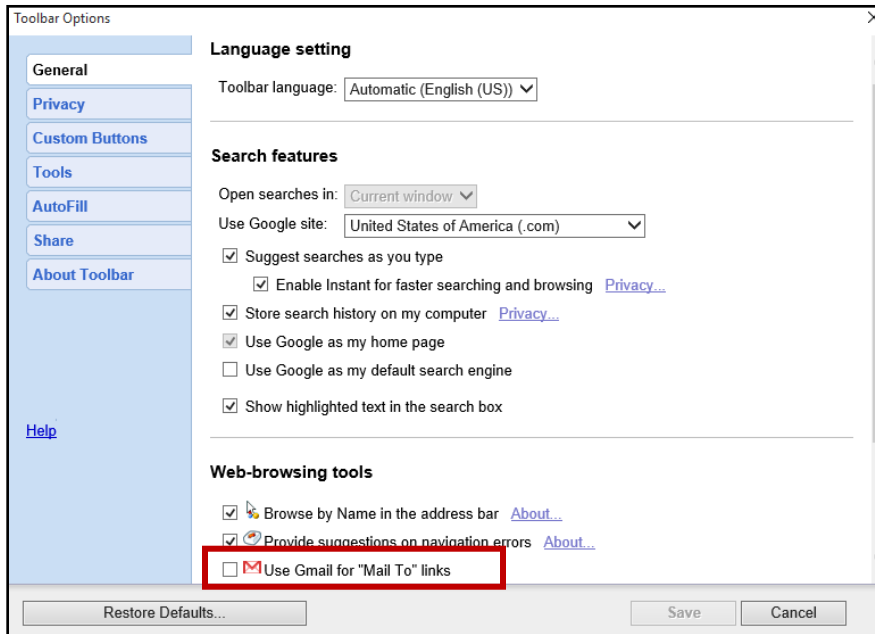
Toolbar Options

General
Privacy
Custom Buttons
Tools
AutoFill
Share
About Toolbar

Help

Language setting

Toolbar language: Automatic (English (US))

Search features

Open searches in: Current window
Use Google site: United States of America (.com)

Suggest searches as you type
Enable Instant for faster searching and browsing Privacy...
Store search history on my computer Privacy...
Use Google as my home page
Use Google as my default search engine
Show highlighted text in the search box

Web-browsing tools

Browse by Name in the address bar About...
Provide suggestions on navigation errors About...
Use Gmail for "Mail To" links

Restore Defaults...
Save
Cancel